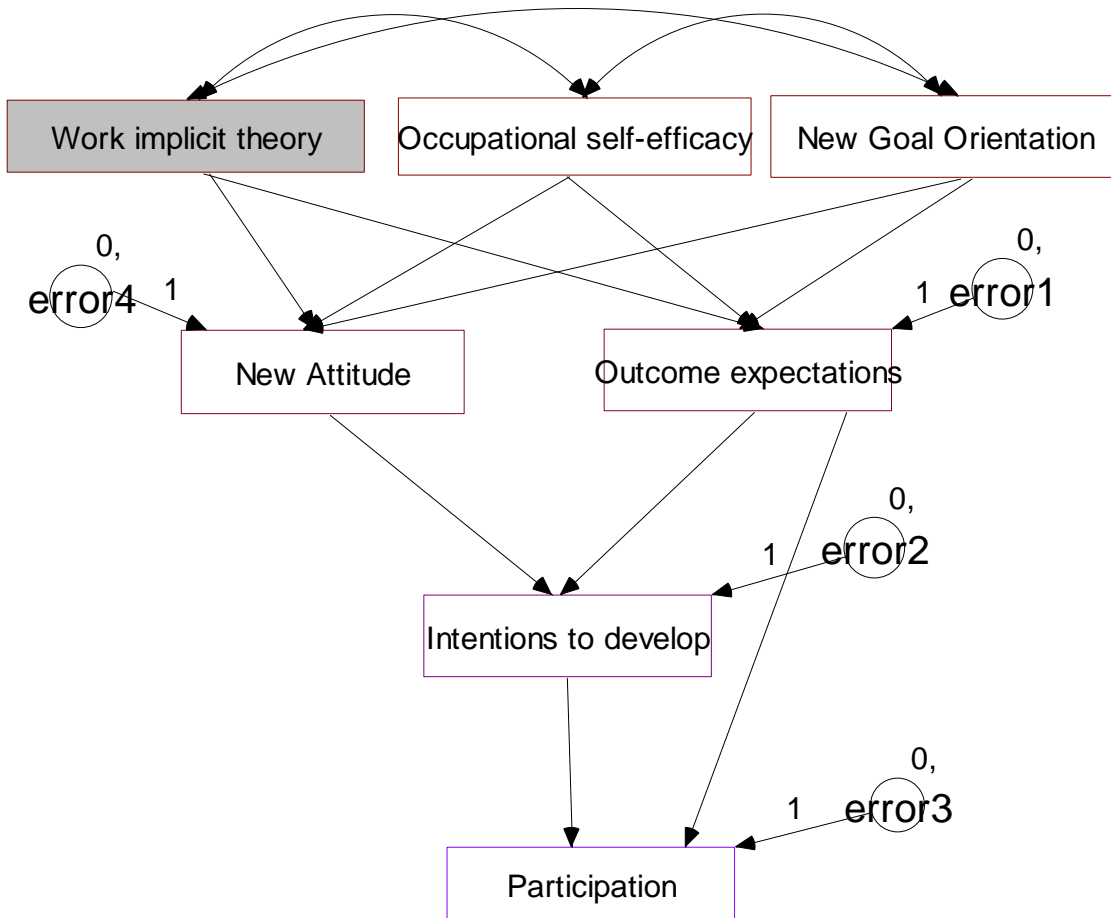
Work implicit theory

Occupational self-efficacy

New Goal Orientation

0,

error4

1

0,

error1

1

New Attitude

Outcome expectations

0,

error2

1

Intentions to develop

0,

error3

1

Participation